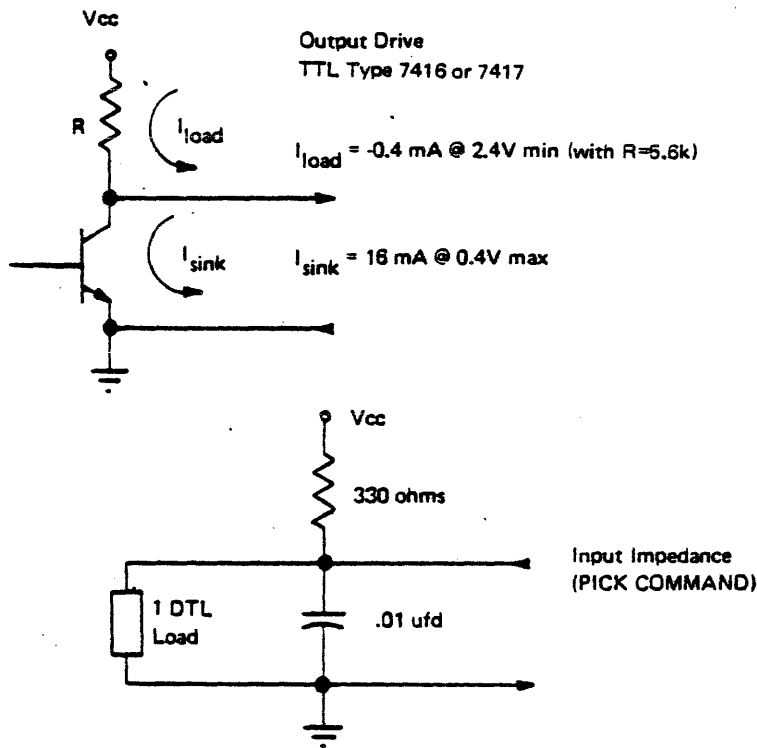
Vcc

Output Drive
TTL Type 7416 or 7417

R

$I_{load}$

$I_{load}$ = -0.4 mA @ 2.4V min (with R=5.6k)

$I_{sink}$

$I_{sink}$ = 16 mA @ 0.4V max

Vcc

330 ohms

Input Impedance
(PICK COMMAND)

1 DTL
Load

.01 ufd